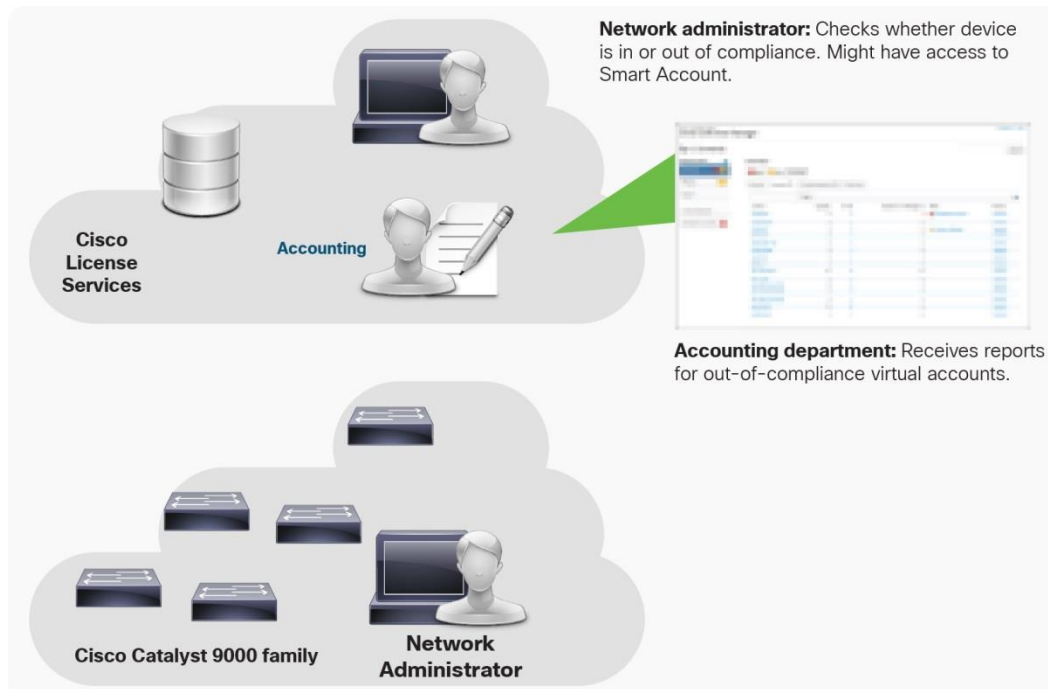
**Network administrator:** Checks whether device is in or out of compliance. Might have access to Smart Account.

Cisco License Services

Accounting

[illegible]

**Accounting department:** Receives reports for out-of-compliance virtual accounts.

Cisco Catalyst 9000 family

Network Administrator